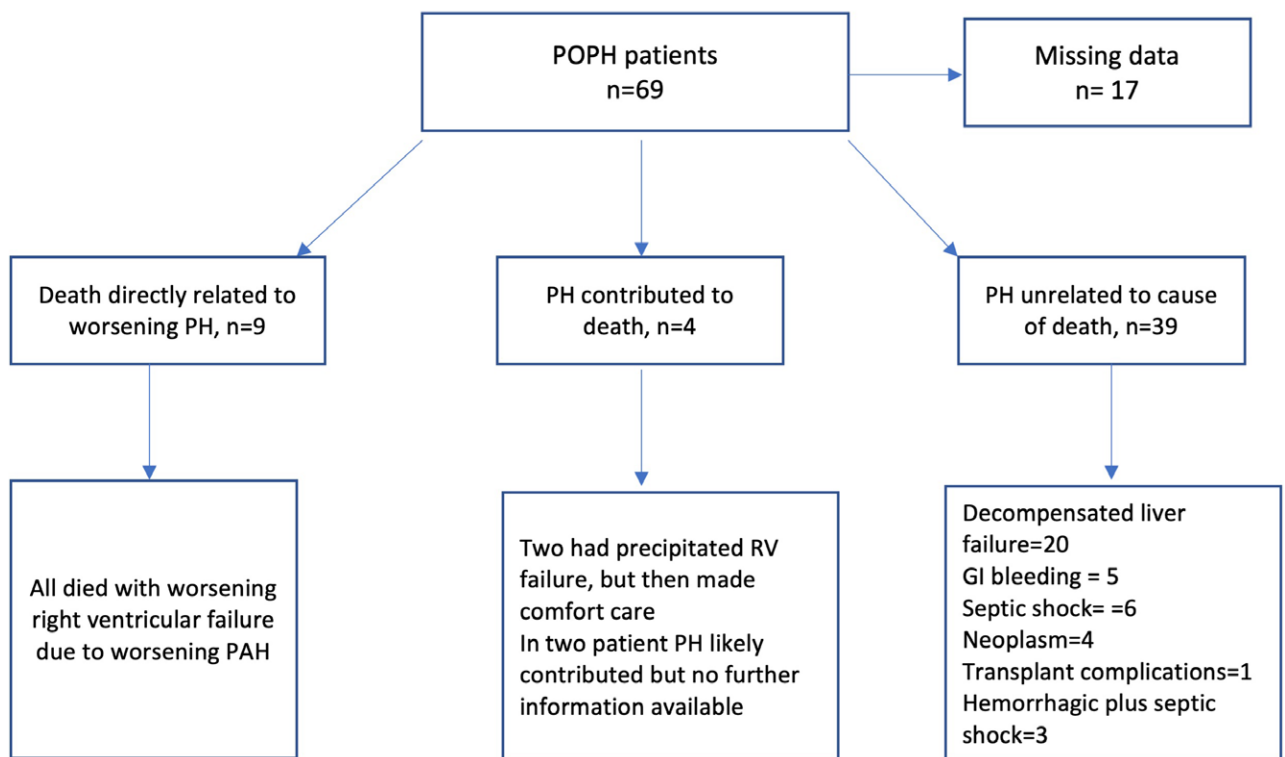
POPH patients
n=69

Missing data
n= 17

Death directly related to worsening PH, n=9

PH contributed to death, n=4

PH unrelated to cause of death, n=39

All died with worsening right ventricular failure due to worsening PAH

Two had precipitated RV failure, but then made comfort care
In two patient PH likely contributed but no further information available

Decompensated liver failure=20
GI bleeding = 5
Septic shock= =6
Neoplasm=4
Transplant complications=1
Hemorrhagic plus septic shock=3